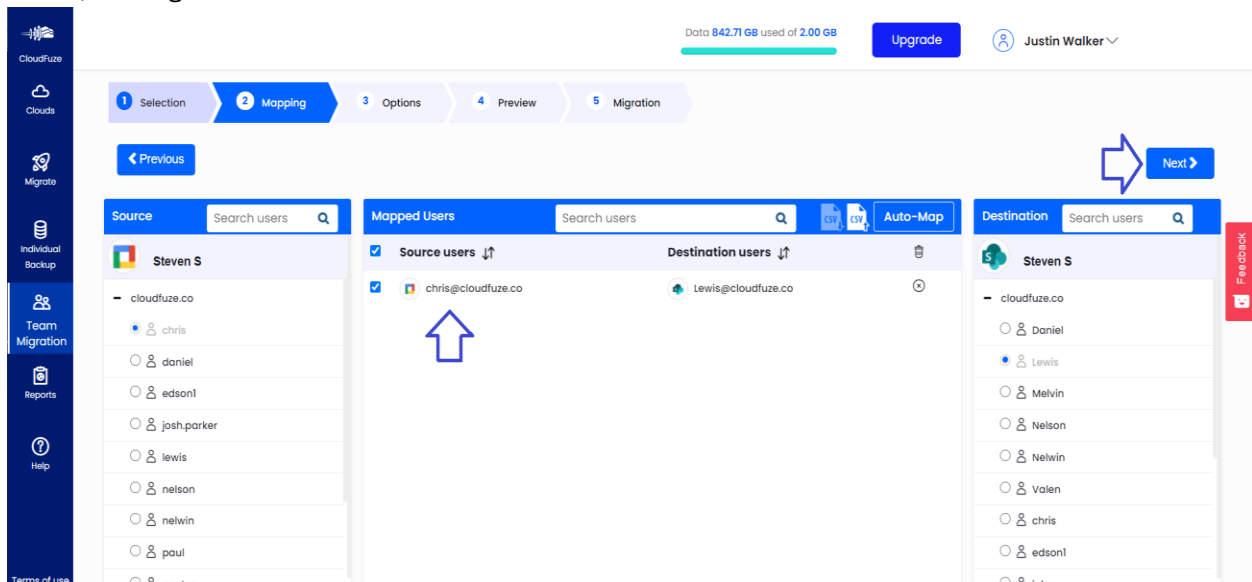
CloudFuze

Clouds

Migrate

Individual Backup

Team Migration

Reports

Help

Terms of use

Data 842.71 GB used of 2.00 GB

Upgrade

Justin Walker

1 Selection

2 Mapping

3 Options

4 Preview

5 Migration

Previous

Next

Source

Search users

Steven S

cloudfuze.co

chris

daniel

edson1

josh.parker

lewis

nelson

nelwin

paul

Mapped Users

Search users

CSV CSV

Auto-Map

Source users

Destination users

chris@cloudfuze.co

Lewis@cloudfuze.co

Destination

Search users

Steven S

cloudfuze.co

Daniel

Lewis

Melvin

Nelson

Nelwin

Valen

chris

edson1

Feedback